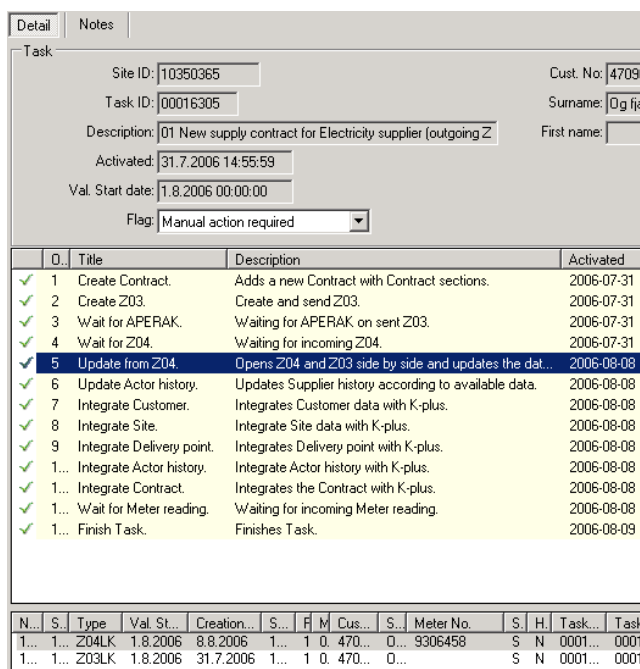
Detail | Notes

Task

Site ID: 10350365
Task ID: 00016305
Description: 01 New supply contract for Electricity supplier (outgoing Z
Activated: 31.7.2006 14:55:59
Val. Start date: 1.8.2006 00:00:00
Flag: Manual action required

Cust. No: 4709
Surname: Og fja
First name:

| | O.. | Title | Description | Activated |
|---|---|---|---|---|
| ✓ | 1 | Create Contract. | Adds a new Contract with Contract sections. | 2006-07-31 |
| ✓ | 2 | Create Z03. | Create and send Z03. | 2006-07-31 |
| ✓ | 3 | Wait for APERAK. | Waiting for APERAK on sent Z03. | 2006-07-31 |
| ✓ | 4 | Wait for Z04. | Waiting for incoming Z04. | 2006-07-31 |
| ✓ | 5 | Update from Z04. | Opens Z04 and Z03 side by side and updates the dat... | 2006-08-08 |
| ✓ | 6 | Update Actor history. | Updates Supplier history according to available data. | 2006-08-08 |
| ✓ | 7 | Integrate Customer. | Integrates Customer data with K-plus. | 2006-08-08 |
| ✓ | 8 | Integrate Site. | Integrate Site data with K-plus. | 2006-08-08 |
| ✓ | 9 | Integrate Delivery point. | Integrates Delivery point with K-plus. | 2006-08-08 |
| ✓ | 1... | Integrate Actor history. | Integrate Actor history with K-plus. | 2006-08-08 |
| ✓ | 1... | Integrate Contract. | Integrates the Contract with K-plus. | 2006-08-08 |
| ✓ | 1... | Wait for Meter reading. | Waiting for incoming Meter reading. | 2006-08-08 |
| ✓ | 1... | Finish Task. | Finishes Task. | 2006-08-09 |

| N... | S... | Type | Val. St... | Creation... | S... | F | M | Cus... | S... | Meter No. | S. | H. | Task... | Task |
|---|---|---|---|---|---|---|---|---|---|---|---|---|---|---|
| 1... | 1... | Z04LK | 1.8.2006 | 8.8.2006 | 1... | 1 | 0. | 470... | 0... | 9306458 | S | N | 0001... | 0001 |
| 1... | 1... | Z03LK | 1.8.2006 | 31.7.2006 | 1... | 1 | 0. | 470... | 0... | | S | N | 0001... | 0001 |